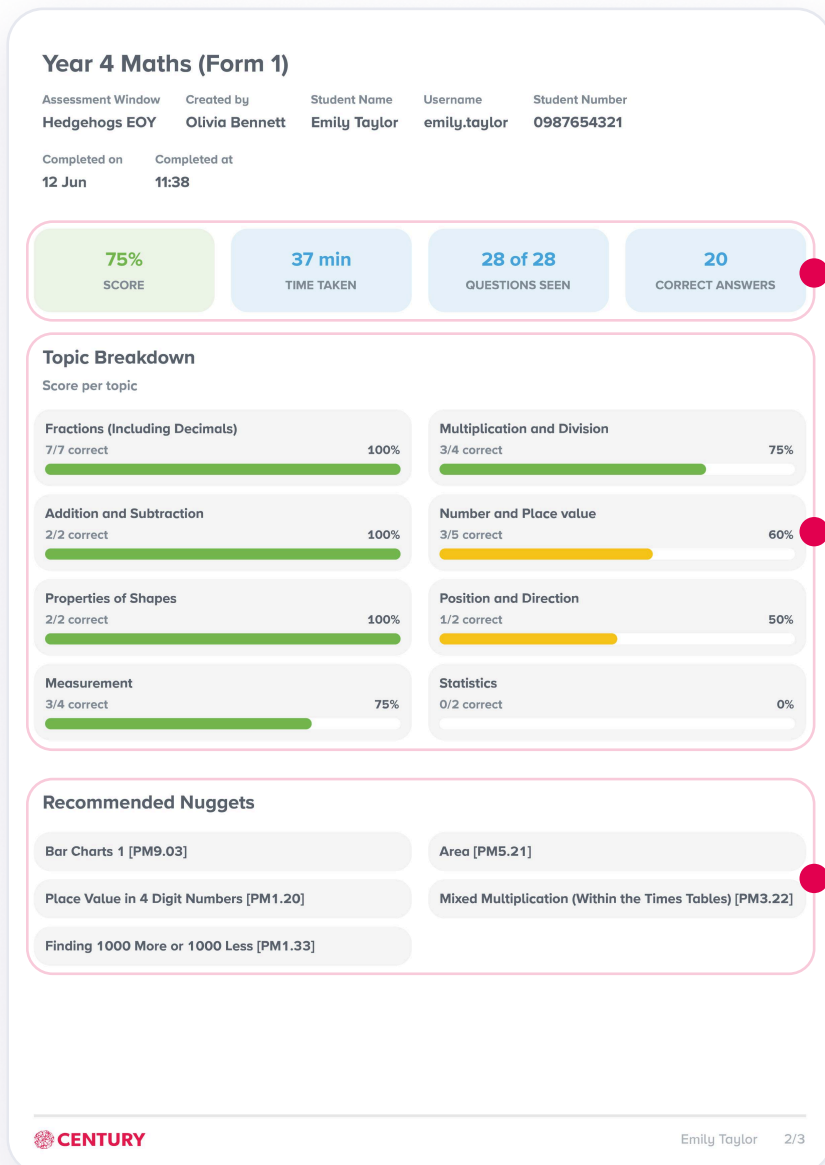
Year 4 Maths (Form 1)

| Assessment Window | Created by | Student Name | Username | Student Number |
|---|---|---|---|---|
| Hedgehogs EOY | Olivia Bennett | Emily Taylor | emily.taylor | 0987654321 |

| Completed on | Completed at |
|---|---|
| 12 Jun | 11:38 |

75%
SCORE

37 min
TIME TAKEN

28 of 28
QUESTIONS SEEN

20
CORRECT ANSWERS

Topic Breakdown
Score per topic

Fractions (Including Decimals)
7/7 correct 100%

Multiplication and Division
3/4 correct 75%

Addition and Subtraction
2/2 correct 100%

Number and Place value
3/5 correct 60%

Properties of Shapes
2/2 correct 100%

Position and Direction
1/2 correct 50%

Measurement
3/4 correct 75%

Statistics
0/2 correct 0%

Recommended Nuggets

Bar Charts 1 [PM9.03]

Area [PM5.21]

Place Value in 4 Digit Numbers [PM1.20]

Mixed Multiplication (Within the Times Tables) [PM3.22]

Finding 1000 More or 1000 Less [PM1.33]

CENTURY

Emily Taylor 2/3